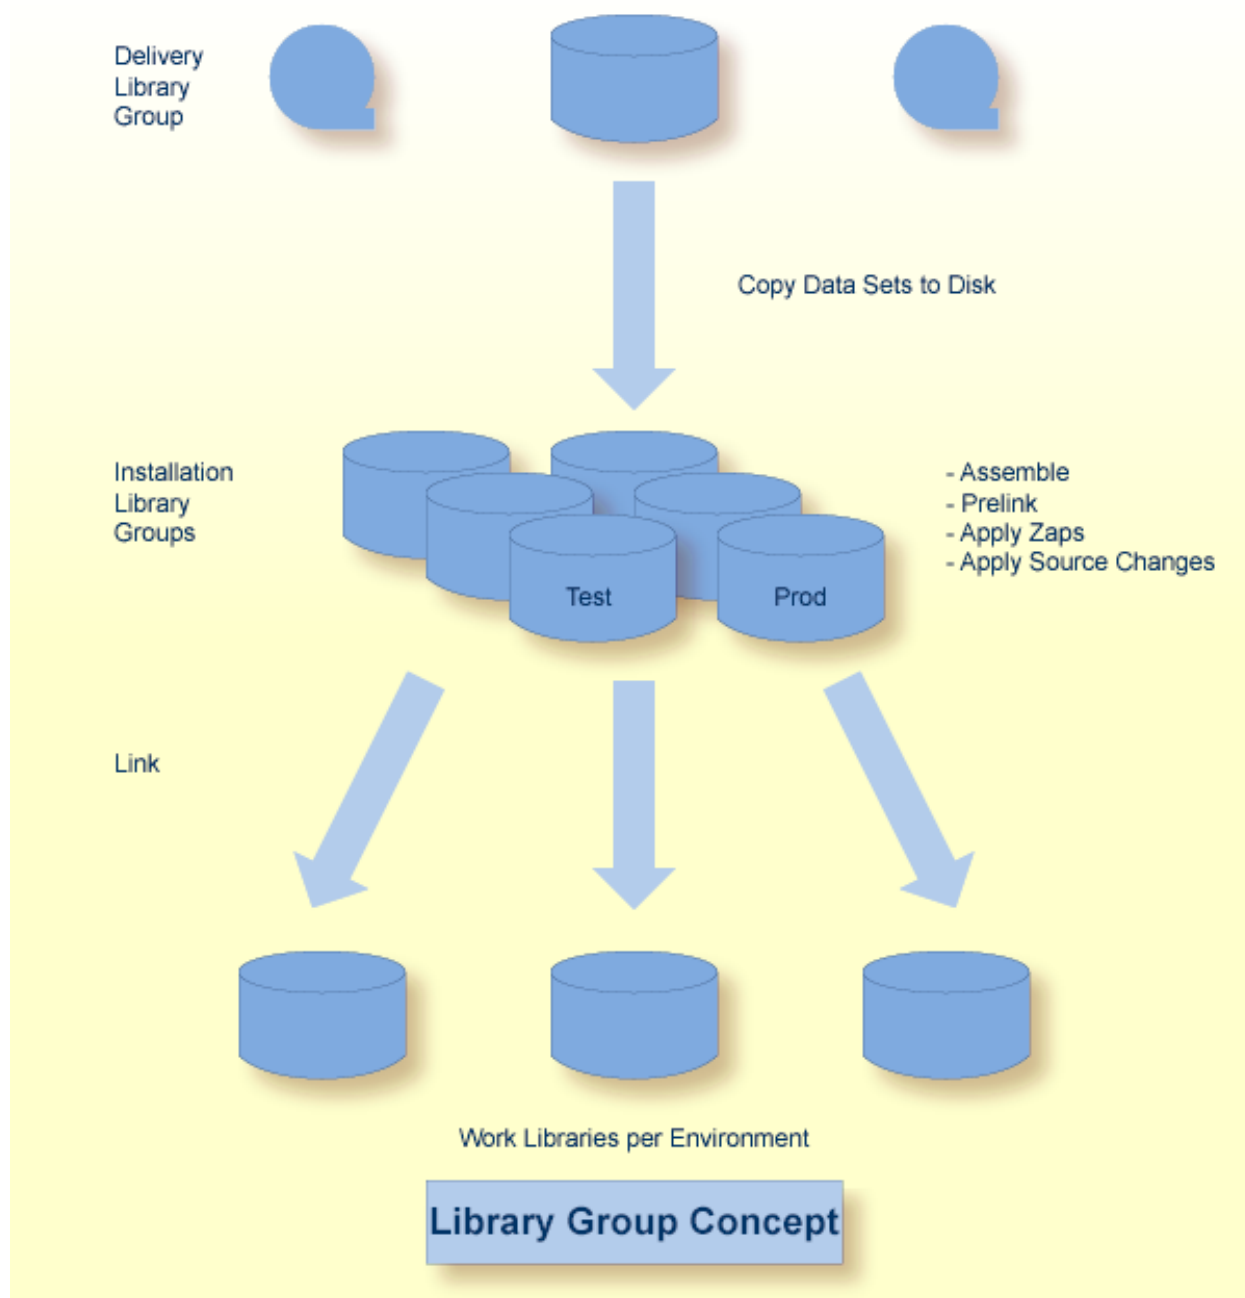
Delivery Library Group

Copy Data Sets to Disk

Installation Library Groups

Test

Prod

- Assemble
- Prelink
- Apply Zaps
- Apply Source Changes

Link

Work Libraries per Environment

Library Group Concept